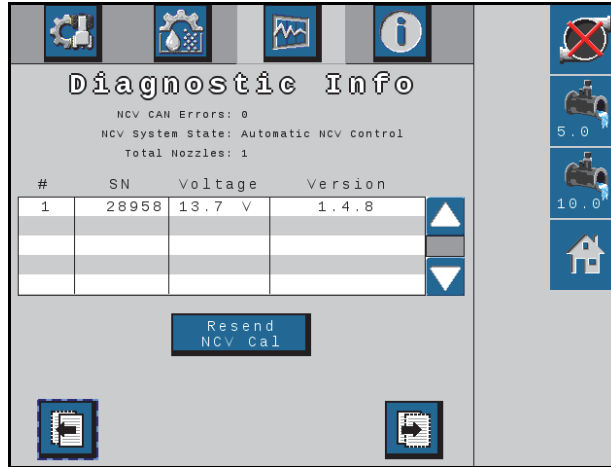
Diagnostic Info

NCV CAN Errors: 0

NCV System State: Automatic NCV Control

Total Nozzles: 1

| # | SN | Voltage | Version |
|---|---|---|---|
| 1 | 28958 | 13.7 V | 1.4.8 |
| | | | |
| | | | |
| | | | |
| | | | |

Resend NCV Cal

5.0

10.0